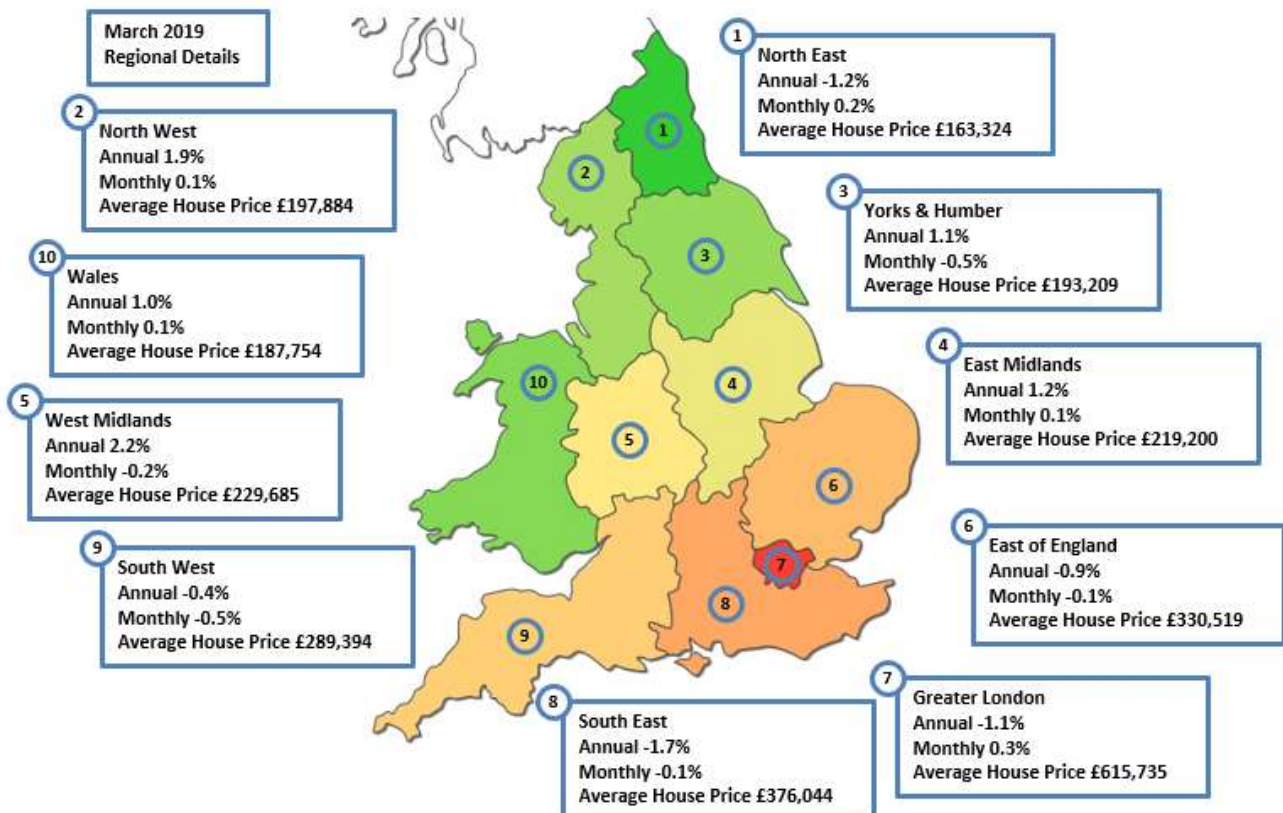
March 2019
Regional Details

1
North East
Annual -1.2%
Monthly 0.2%
Average House Price £163,324

2
North West
Annual 1.9%
Monthly 0.1%
Average House Price £197,884

3
Yorks & Humber
Annual 1.1%
Monthly -0.5%
Average House Price £193,209

10
Wales
Annual 1.0%
Monthly 0.1%
Average House Price £187,754

4
East Midlands
Annual 1.2%
Monthly 0.1%
Average House Price £219,200

5
West Midlands
Annual 2.2%
Monthly -0.2%
Average House Price £229,685

6
East of England
Annual -0.9%
Monthly -0.1%
Average House Price £330,519

9
South West
Annual -0.4%
Monthly -0.5%
Average House Price £289,394

7
Greater London
Annual -1.1%
Monthly 0.3%
Average House Price £615,735

8
South East
Annual -1.7%
Monthly -0.1%
Average House Price £376,044

1 2 3 10 4 5 6 7 8 9